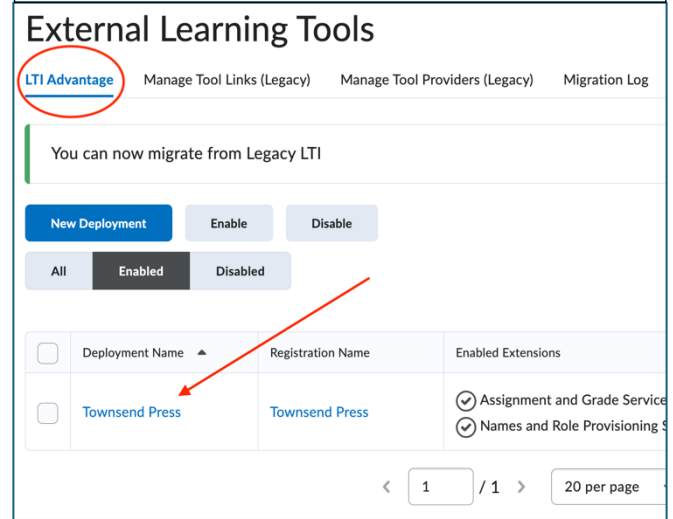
External Learning Tools

LTI Advantage  Manage Tool Links (Legacy)  Manage Tool Providers (Legacy)  Migration Log

You can now migrate from Legacy LTI

New Deployment  Enable  Disable

All  Enabled  Disabled

| | Deployment Name ▲ | Registration Name | Enabled Extensions |
|---|---|---|---|
| | Townsend Press | Townsend Press | Assignment and Grade Service Names and Role Provisioning S |

‹  1  / 1  ›  20 per page